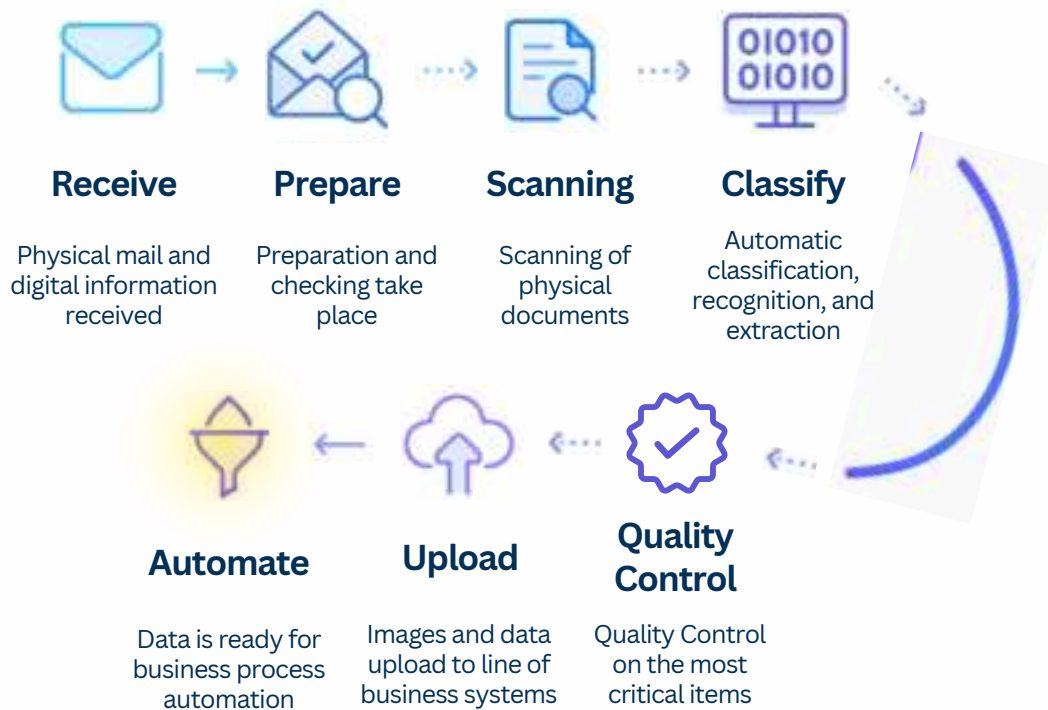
01010
01010

Receive

Physical mail and digital information received

Prepare

Preparation and checking take place

Scanning

Scanning of physical documents

Classify

Automatic classification, recognition, and extraction

Quality Control

Quality Control on the most critical items

Upload

Images and data upload to line of business systems

Automate

Data is ready for business process automation